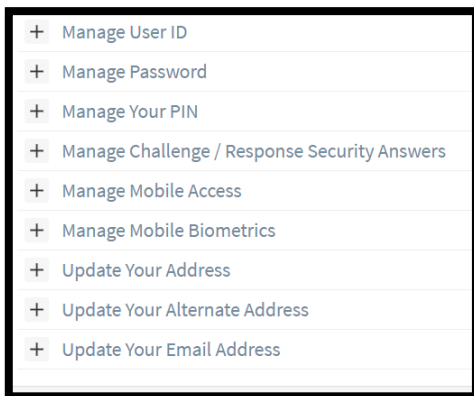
+ Manage User ID
+ Manage Password
+ Manage Your PIN
+ Manage Challenge / Response Security Answers
+ Manage Mobile Access
+ Manage Mobile Biometrics
+ Update Your Address
+ Update Your Alternate Address
+ Update Your Email Address